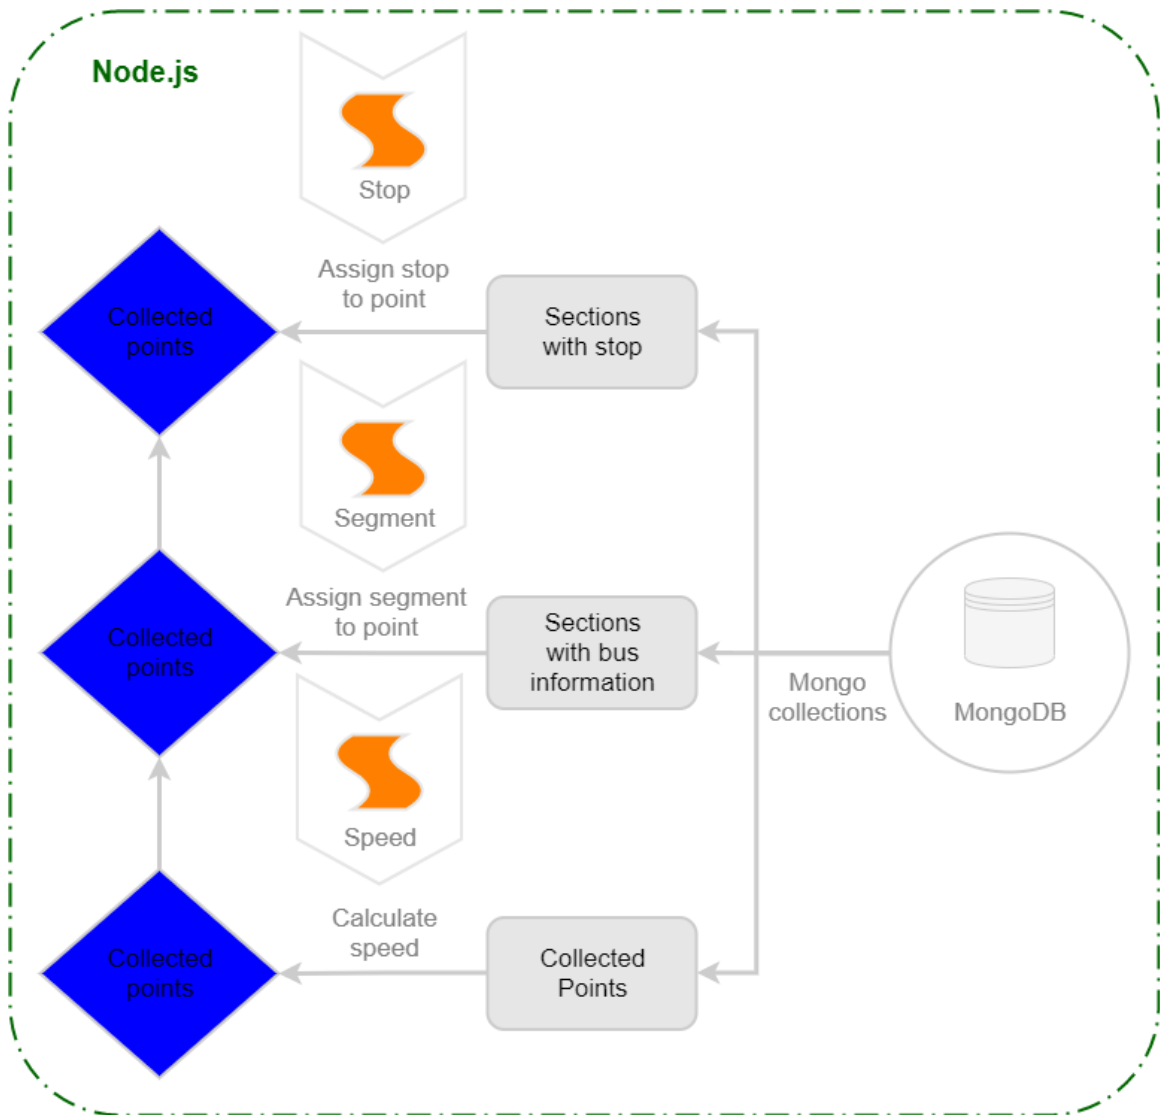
Node.js

Stop

Assign stop to point

Collected points

Sections with stop

Segment

Assign segment to point

Collected points

Sections with bus information

Mongo collections

MongoDB

Speed

Calculate speed

Collected points

Collected Points